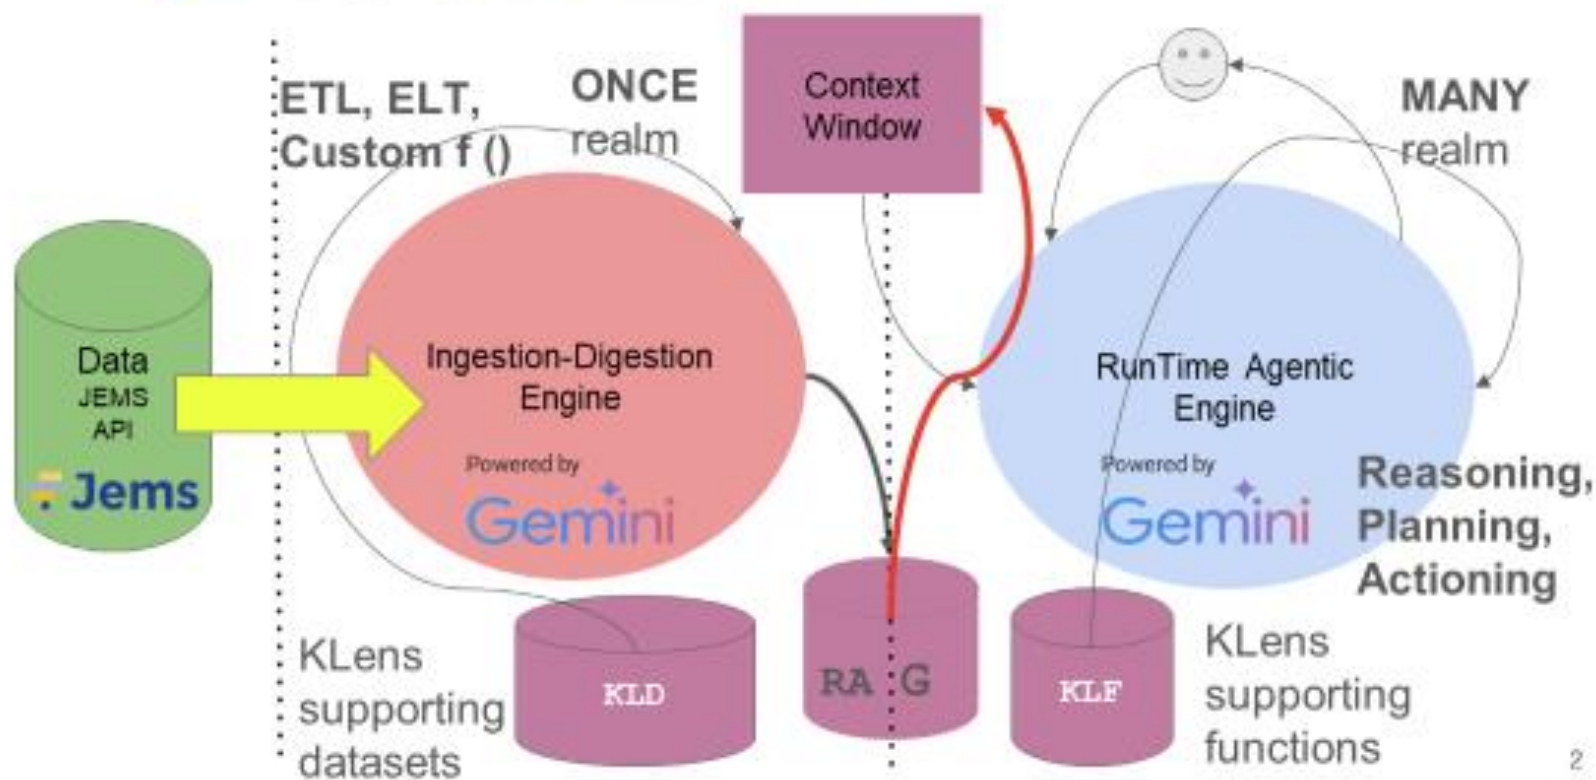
ETL, ELT, Custom f ()

ONCE realm

Context Window

MANY realm

Data JEMS API

Jems

Ingestion-Digestion Engine

Powered by Gemini

RunTime Agentic Engine

Powered by Gemini

Reasoning, Planning, Actioning

KLens supporting datasets

KLD

RA G

KLF

KLens supporting functions

2